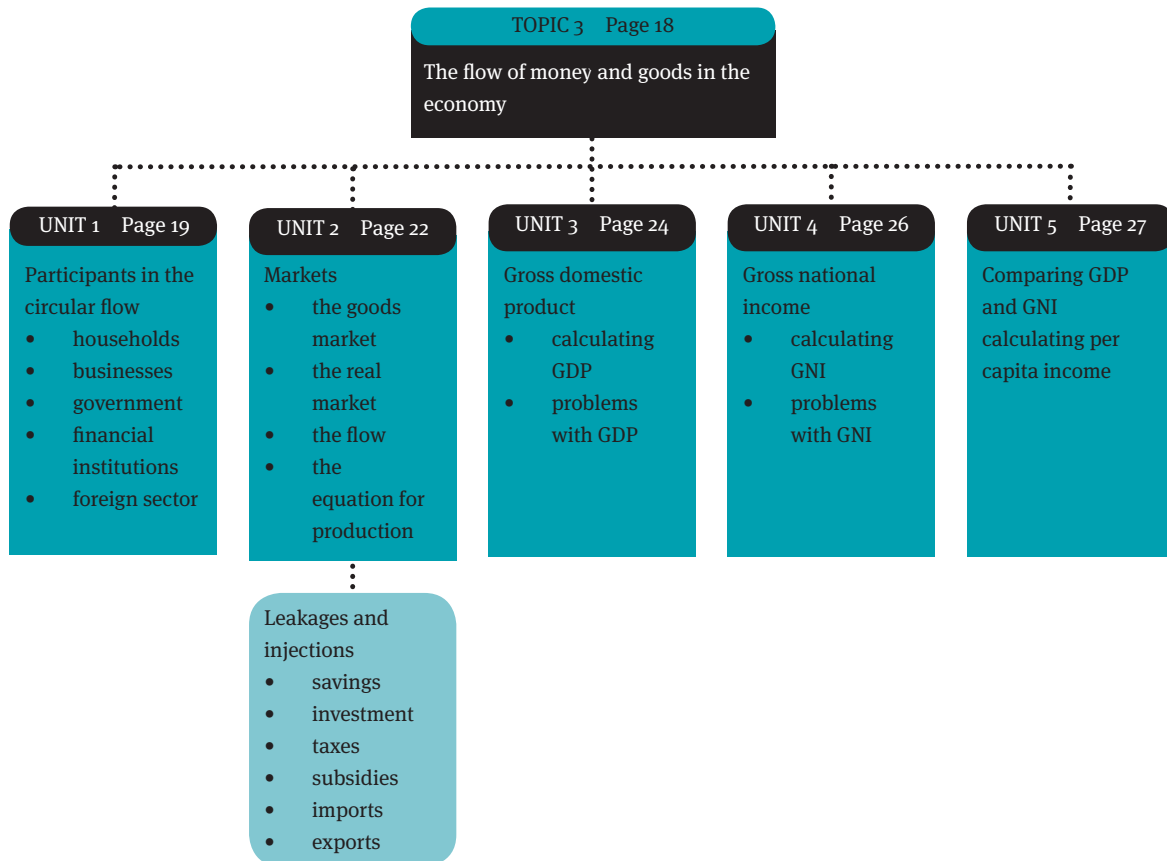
TOPIC 3 Page 18

The flow of money and goods in the economy

UNIT 1 Page 19

Participants in the circular flow
• households
• businesses
• government
• financial institutions
• foreign sector

UNIT 2 Page 22

Markets
• the goods market
• the real market
• the flow
• the equation for production

Leakages and injections
• savings
• investment
• taxes
• subsidies
• imports
• exports

UNIT 3 Page 24

Gross domestic product
• calculating GDP
• problems with GDP

UNIT 4 Page 26

Gross national income
• calculating GNI
• problems with GNI

UNIT 5 Page 27

Comparing GDP and GNI calculating per capita income